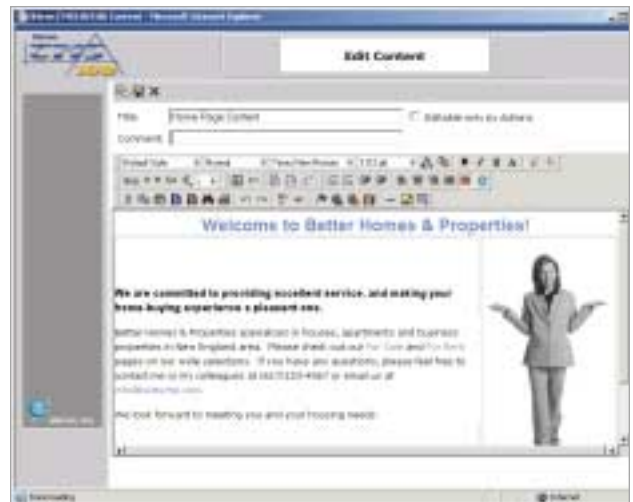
Edit Content

Title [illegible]

Comment

Welcome to Better Homes & Properties!

We are committed to providing excellent service, and making your home-buying experience a pleasant one.

Better Homes & Properties specializes in houses, apartments and business properties in New England area. Please check out our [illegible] and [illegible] pages on our wide selection. If you have any questions, please feel free to contact me or my colleagues at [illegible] or email us at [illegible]

We look forward to meeting you and your housing needs.